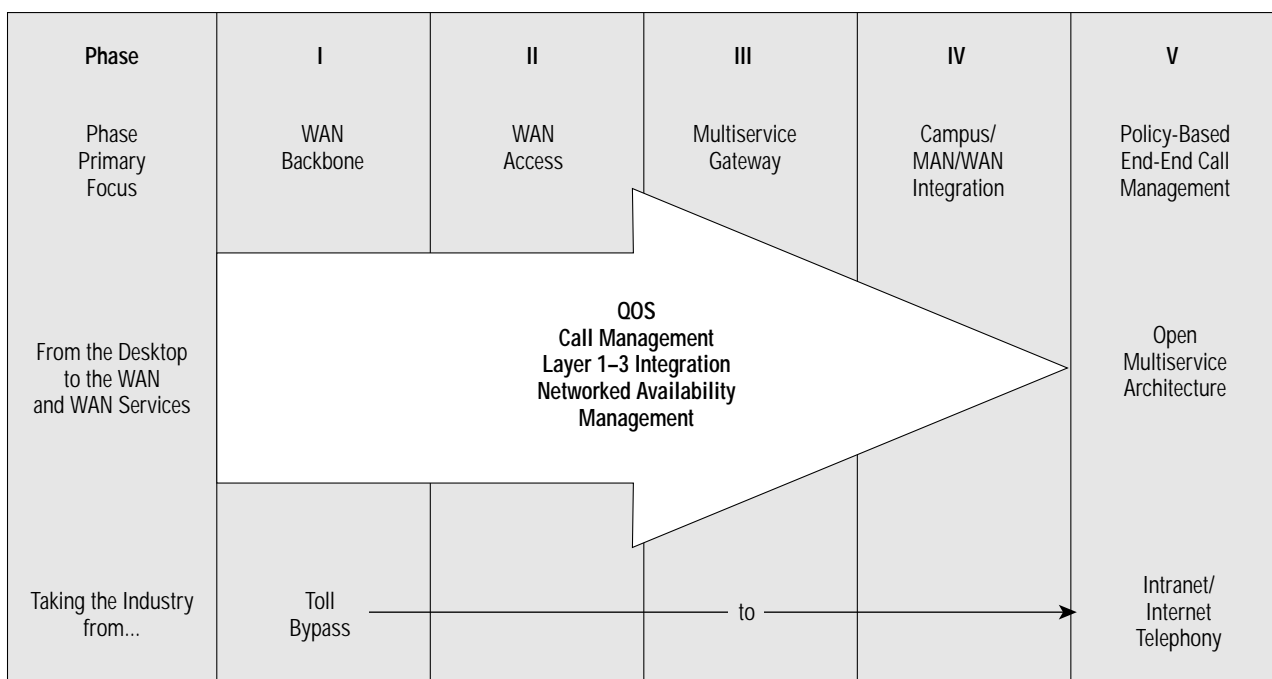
| Phase | I | II | III | IV | V |
|---|---|---|---|---|---|
| Phase Primary Focus | WAN Backbone | WAN Access | Multiservice Gateway | Campus/ MAN/WAN Integration | Policy-Based End-End Call Management |

QOS
Call Management
Layer 1–3 Integration
Networked Availability Management

From the Desktop to the WAN and WAN Services

Open Multiservice Architecture

Taking the Industry from...

Toll Bypass

to

Intranet/ Internet Telephony